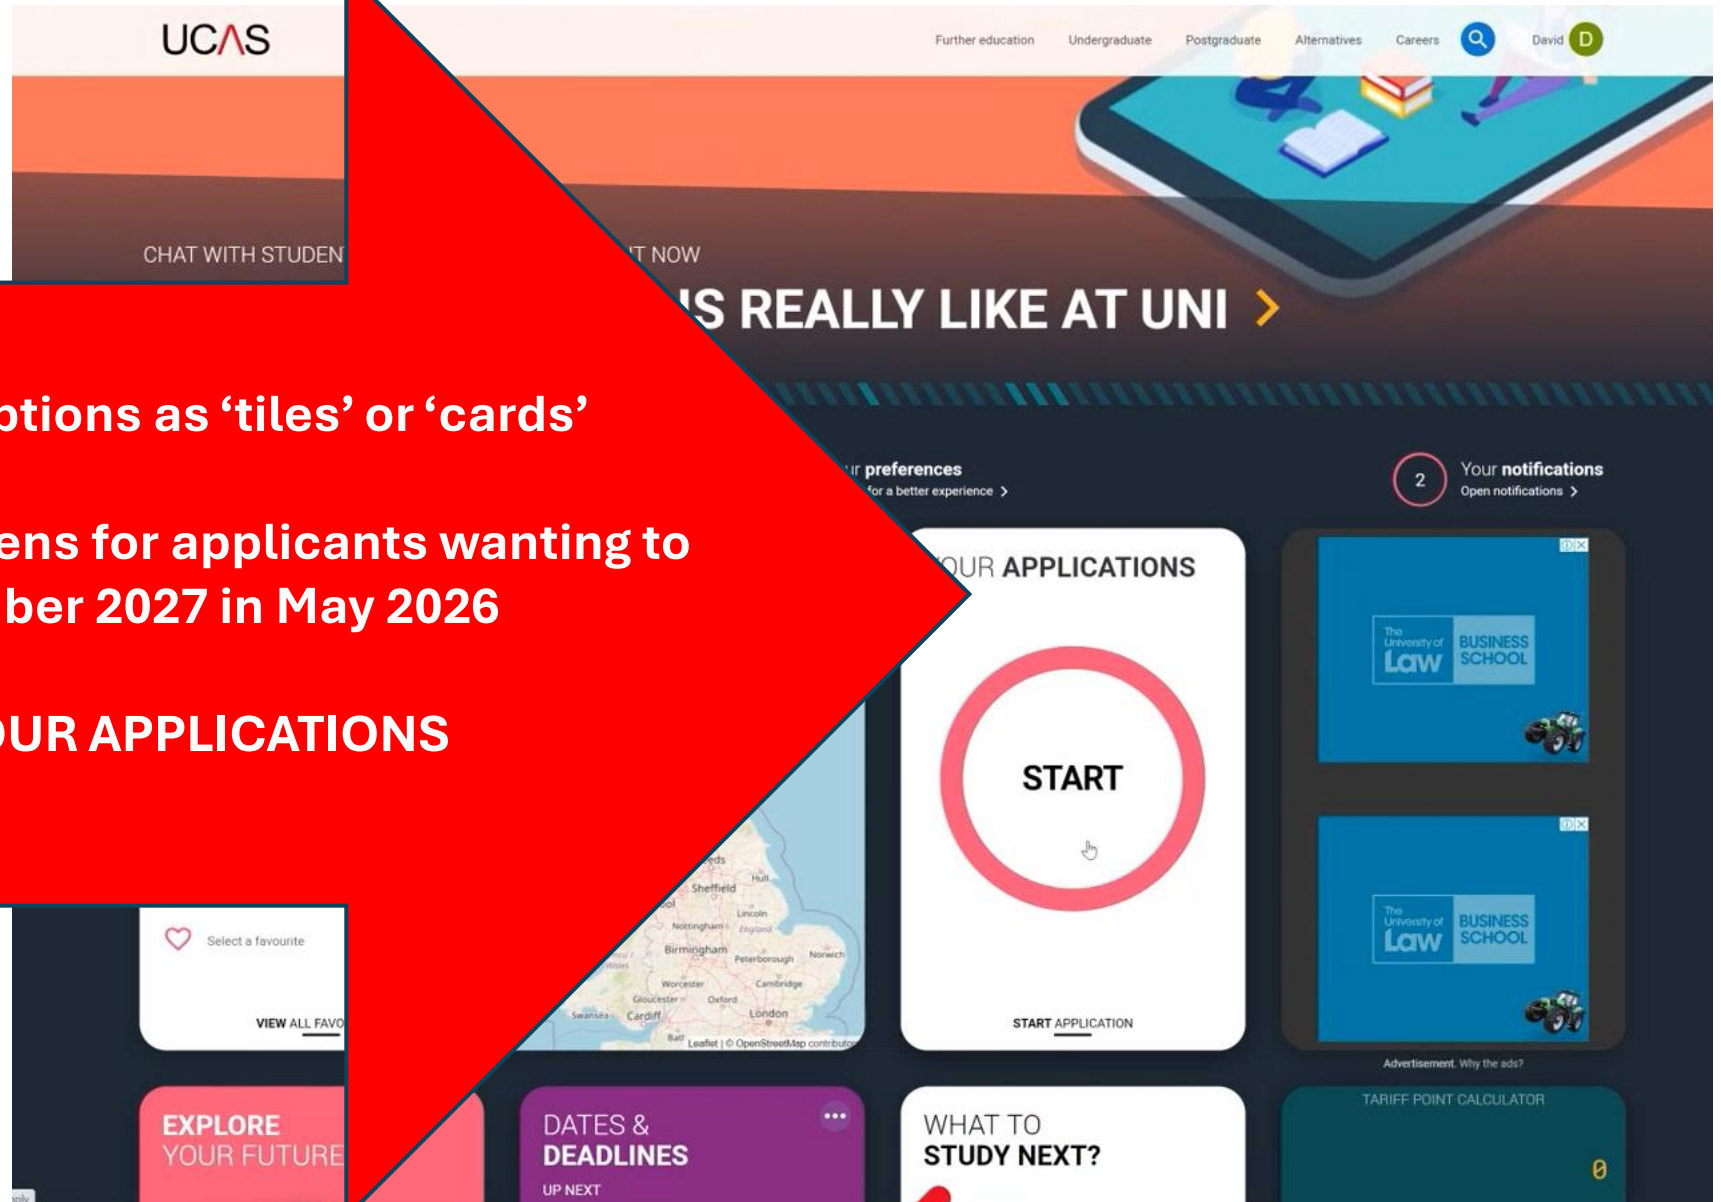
UCAS

Further education Undergraduate Postgraduate Alternatives Careers David D

CHAT WITH STUDEN

'T NOW

'S REALLY LIKE AT UNI >

ptions as 'tiles' or 'cards'

ens for applicants wanting to
ber 2027 in May 2026

UR APPLICATIONS

ur preferences
for a better experience >

2 Your notifications
Open notifications >

OUR APPLICATIONS

START

START APPLICATION

The University of Law BUSINESS SCHOOL

The University of Law BUSINESS SCHOOL

Advertisement. Why the ads?

Select a favourite

VIEW ALL FAVO

Sheffield Hull Lincoln Nottingham England Birmingham Peterborough Norwich Worcester Cambridge Gloucester Oxford Swansea Cardiff London Bath

Leaflet | © OpenStreetMap contributo

EXPLORE YOUR FUTURE

DATES & DEADLINES
UP NEXT

WHAT TO STUDY NEXT?

TARIFF POINT CALCULATOR
0